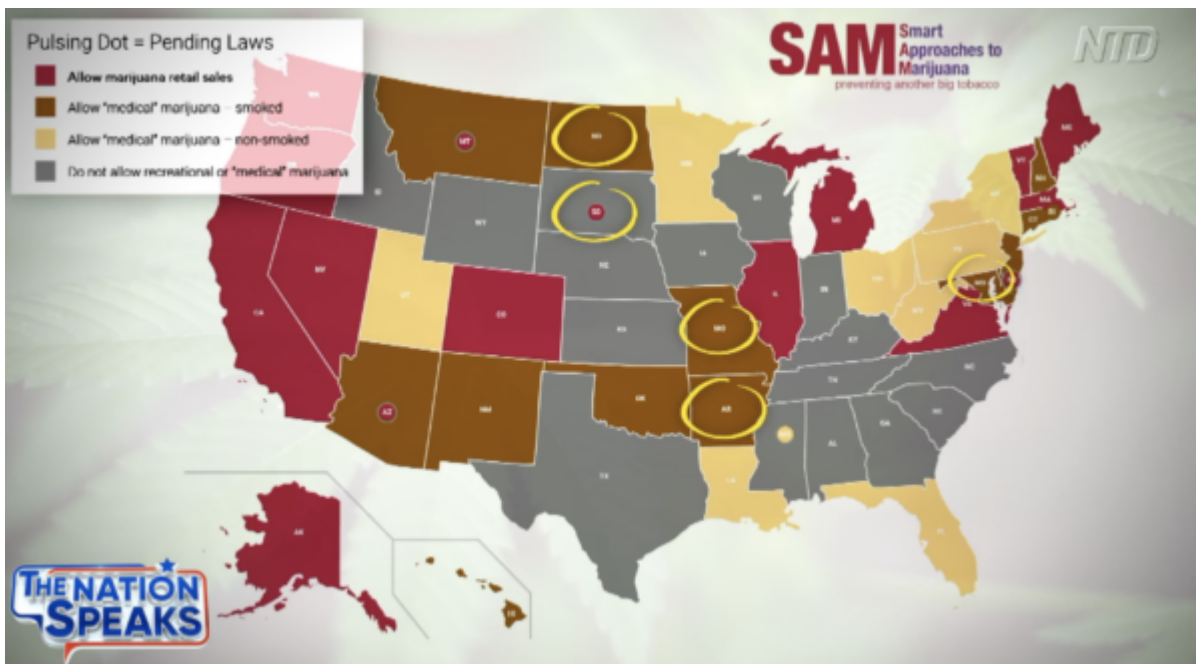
Pulsing Dot = Pending Laws

Allow marijuana retail sales

Allow "medical" marijuana – smoked

Allow "medical" marijuana – non-smoked

Do not allow recreational or "medical" marijuana

SAM Smart Approaches to Marijuana
preventing another big tobacco

NTD

MT

ND

SD

MO

AR

AZ

THE NATION SPEAKS